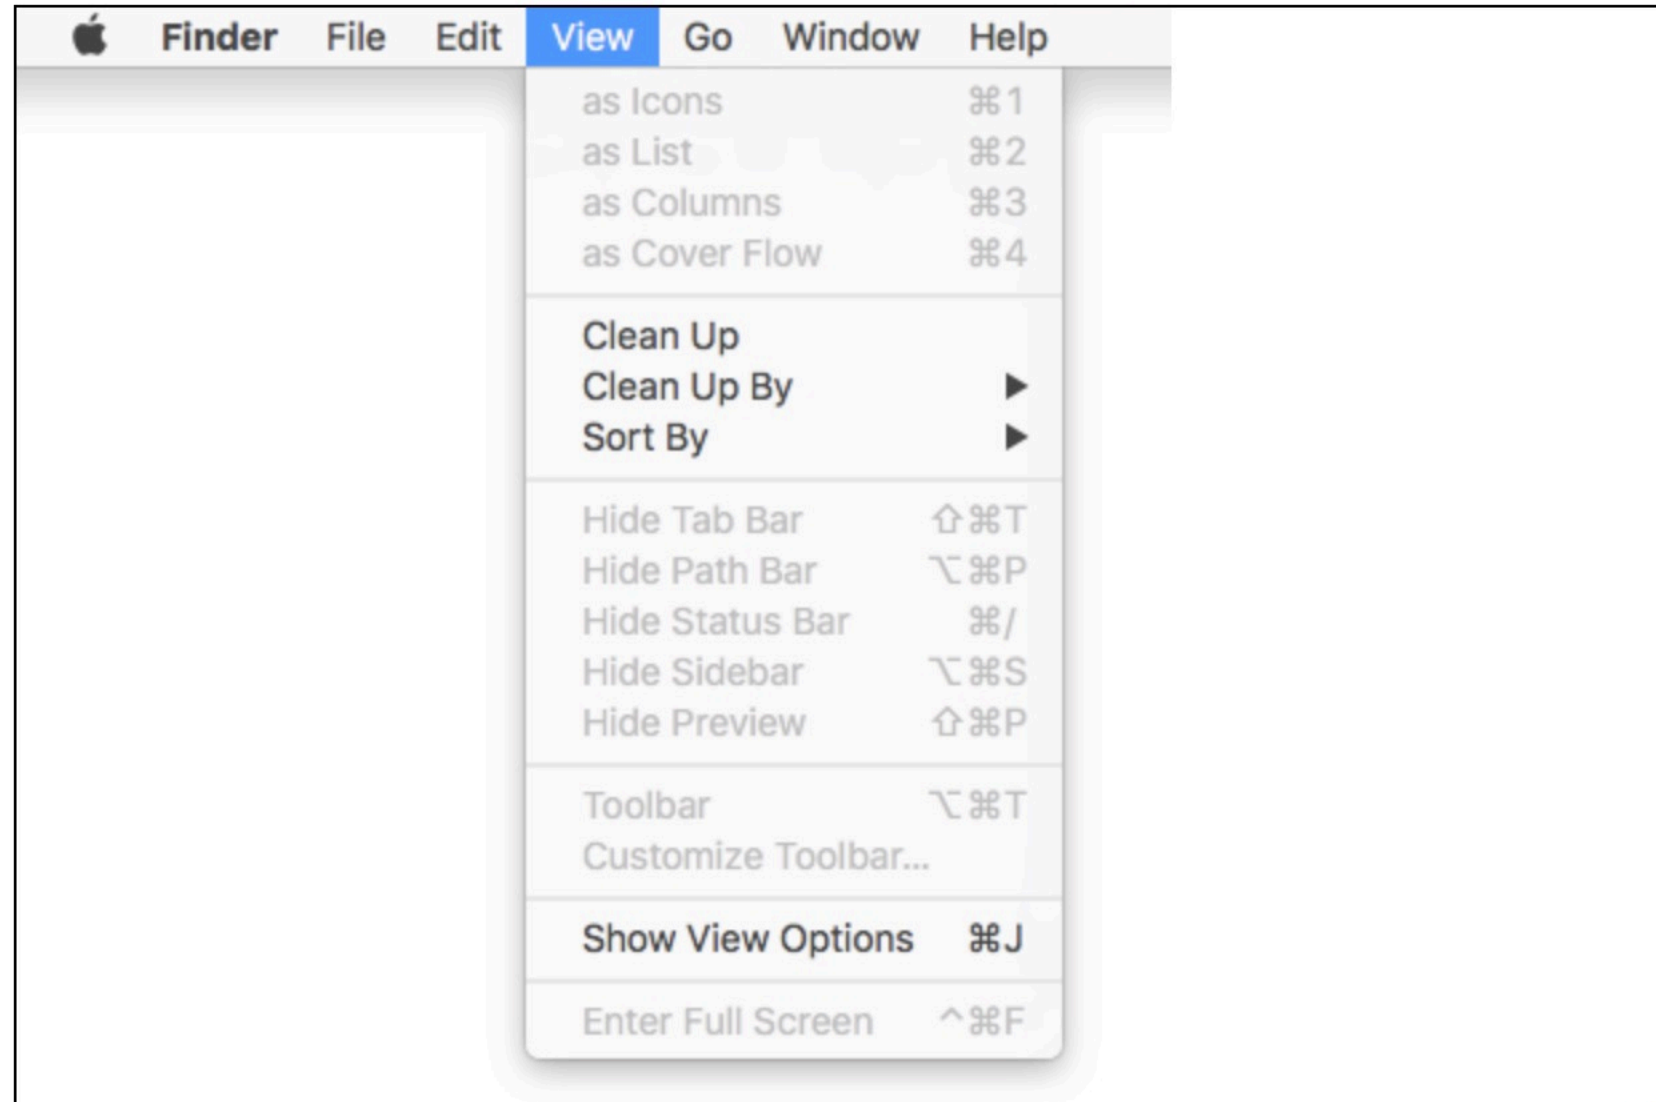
Finder File Edit View Go Window Help

as Icons ⌘1
as List ⌘2
as Columns ⌘3
as Cover Flow ⌘4

Clean Up
Clean Up By ▶
Sort By ▶

Hide Tab Bar ⇧⌘T
Hide Path Bar ⌥⌘P
Hide Status Bar ⌘/
Hide Sidebar ⌥⌘S
Hide Preview ⇧⌘P

Toolbar ⌥⌘T
Customize Toolbar...

Show View Options ⌘J

Enter Full Screen ^⌘F